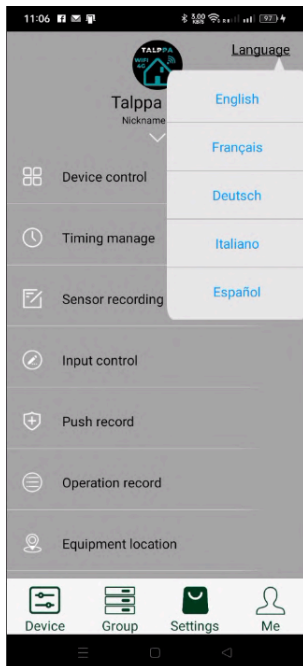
11:06

TALPPA
WIFI
A/C

Language

Talppa
Nickname

English
Français
Deutsch
Italiano
Español

Device control
Timing manage
Sensor recording
Input control
Push record
Operation record
Equipment location

Device
Group
Settings
Me